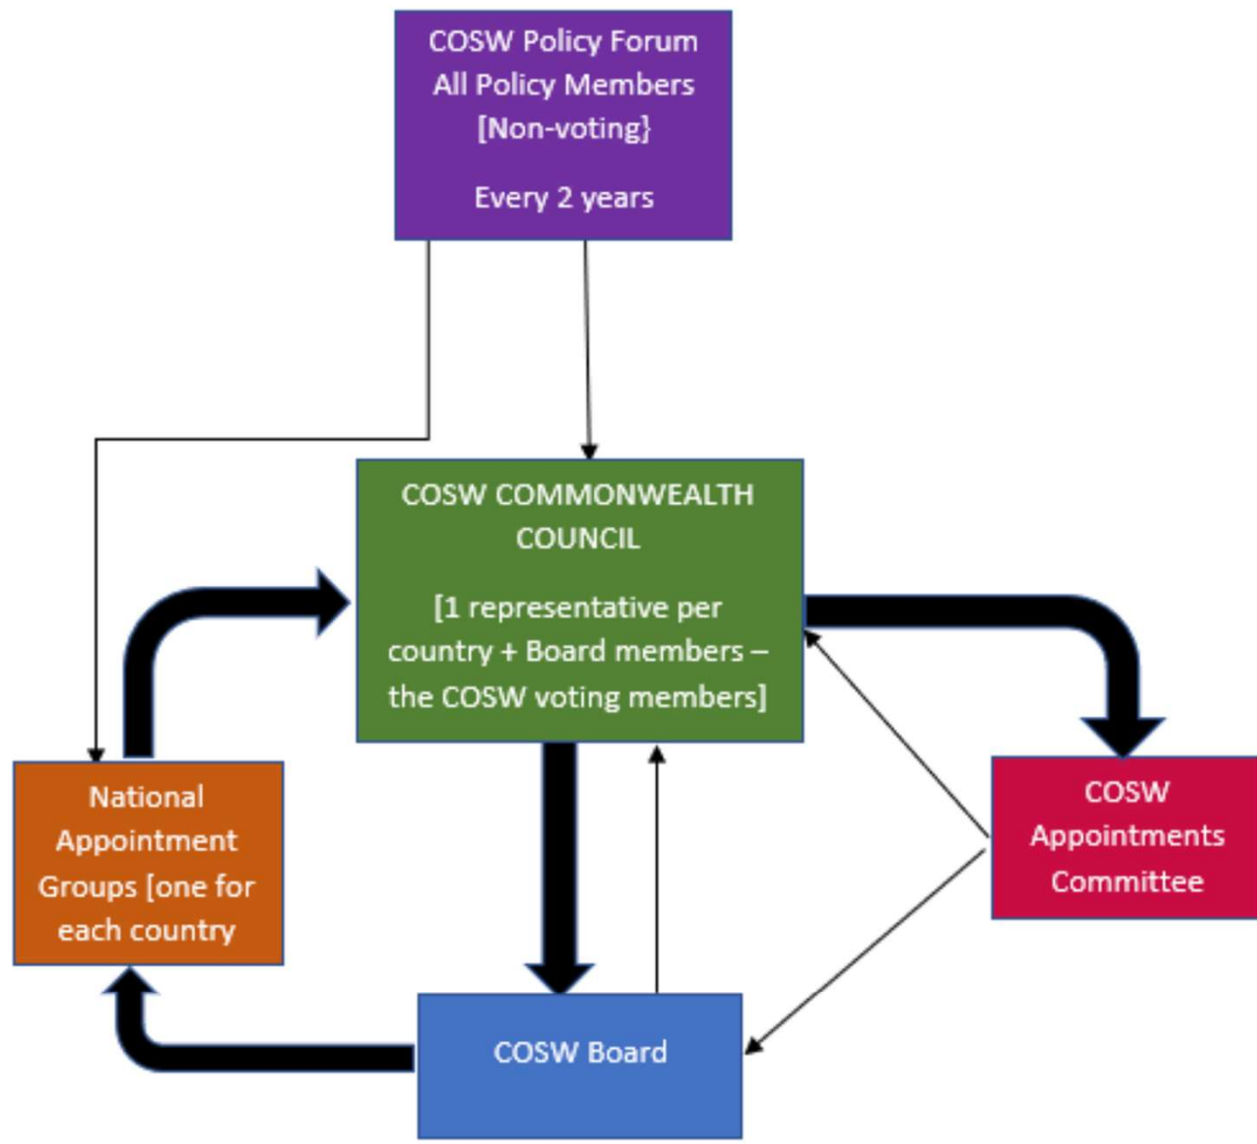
COSW Policy Forum
All Policy Members
[Non-voting}

Every 2 years

COSW COMMONWEALTH COUNCIL

[1 representative per country + Board members – the COSW voting members]

National Appointment Groups [one for each country

COSW Appointments Committee

COSW Board